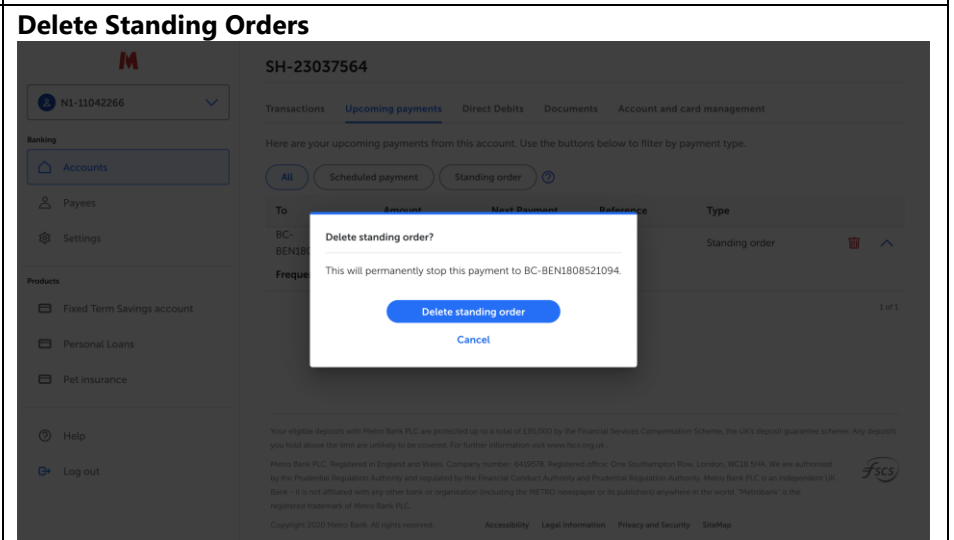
Delete Standing Orders

M

N1-11042266

Banking

Accounts

Payees

Settings

Products

Fixed Term Savings account

Personal Loans

Pet insurance

Help

Log out

SH-23037564

Transactions Upcoming payments Direct Debits Documents Account and card management

Here are your upcoming payments from this account. Use the buttons below to filter by payment type.

All Scheduled payment Standing order

To Amount Next Payment Reference Type

BC-BEN180 Standing order

Freque

1 of 1

Delete standing order?

This will permanently stop this payment to BC-BEN1808521094.

Delete standing order

Cancel

Your eligible deposits with Metro Bank PLC are protected up to a total of £85,000 by the Financial Services Compensation Scheme, the UK's deposit guarantee scheme. Any deposits you hold above the limit are unlikely to be covered. For further information visit www.fscs.org.uk.

Metro Bank PLC. Registered in England and Wales. Company number: 6419578. Registered office: One Southampton Row, London, WC1B 5HA. We are authorised by the Prudential Regulation Authority and regulated by the Financial Conduct Authority and the Prudential Regulation Authority. Metro Bank PLC is an independent UK Bank – it is not affiliated with any other bank or organisation (including the METRO newspaper or its publishers) anywhere in the world. "Metrobank" is the registered trademark of Metro Bank PLC.

Copyright 2020 Metro Bank. All rights reserved. Accessibility Legal information Privacy and Security SiteMap

fscs